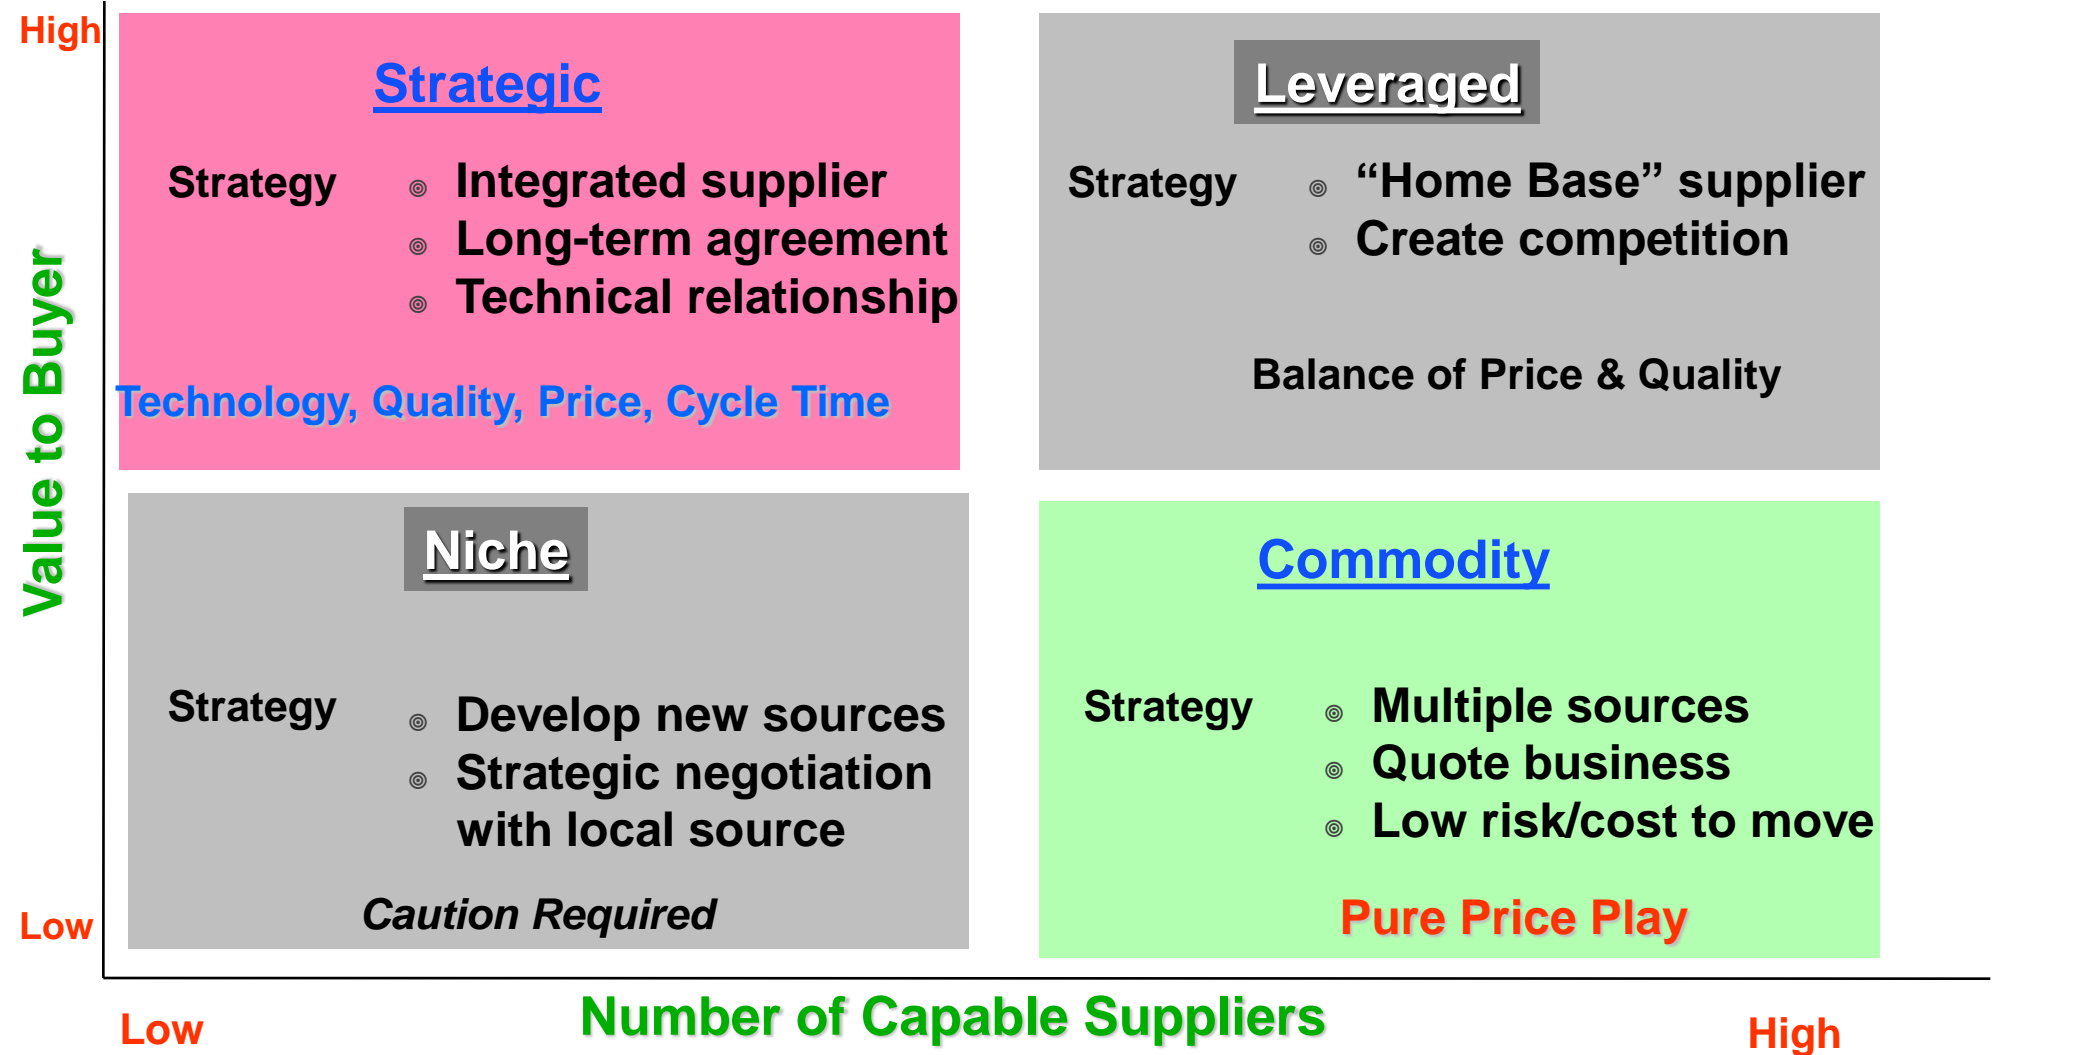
High

Value to Buyer

Low

Strategic

Strategy

Integrated supplier
Long-term agreement
Technical relationship

Technology, Quality, Price, Cycle Time

Leveraged

Strategy

“Home Base” supplier
Create competition

Balance of Price & Quality

Niche

Strategy

Develop new sources
Strategic negotiation with local source

Caution Required

Commodity

Strategy

Multiple sources
Quote business
Low risk/cost to move

Pure Price Play

Low

Number of Capable Suppliers

High